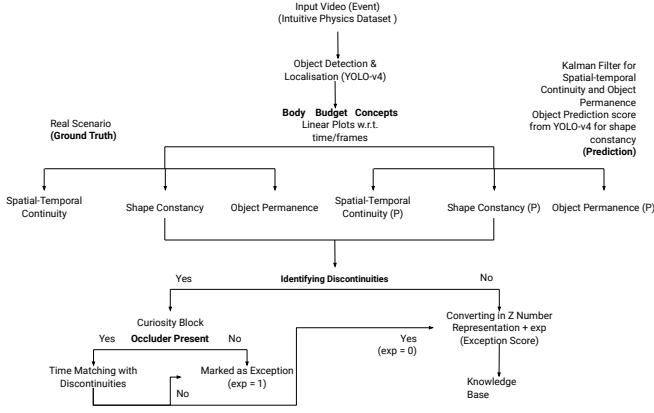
Input Video (Event)
(Intuitive Physics Dataset )

Object Detection &
Localisation (YOLO-v4)

Kalman Filter for
Spatial-temporal
Continuity and Object
Permanence
Object Prediction score
from YOLO-v4 for shape
constancy
**(Prediction)**

Real Scenario
**(Ground Truth)**

**Body Budget Concepts**
Linear Plots w.r.t.
time/frames

Spatial-Temporal
Continuity

Shape Constancy

Object Permanence

Spatial-Temporal
Continuity (P)

Shape Constancy (P)

Object Permanence (P)

Yes

**Identifying Discontinuities**

No

Curiosity Block
**Occluder Present**

Yes

No

Converting in Z Number
Representation + exp
(Exception Score)

Yes
(exp = 0)

Time Matching with
Discontinuities

Marked as Exception
(exp = 1)

No

Knowledge
Base